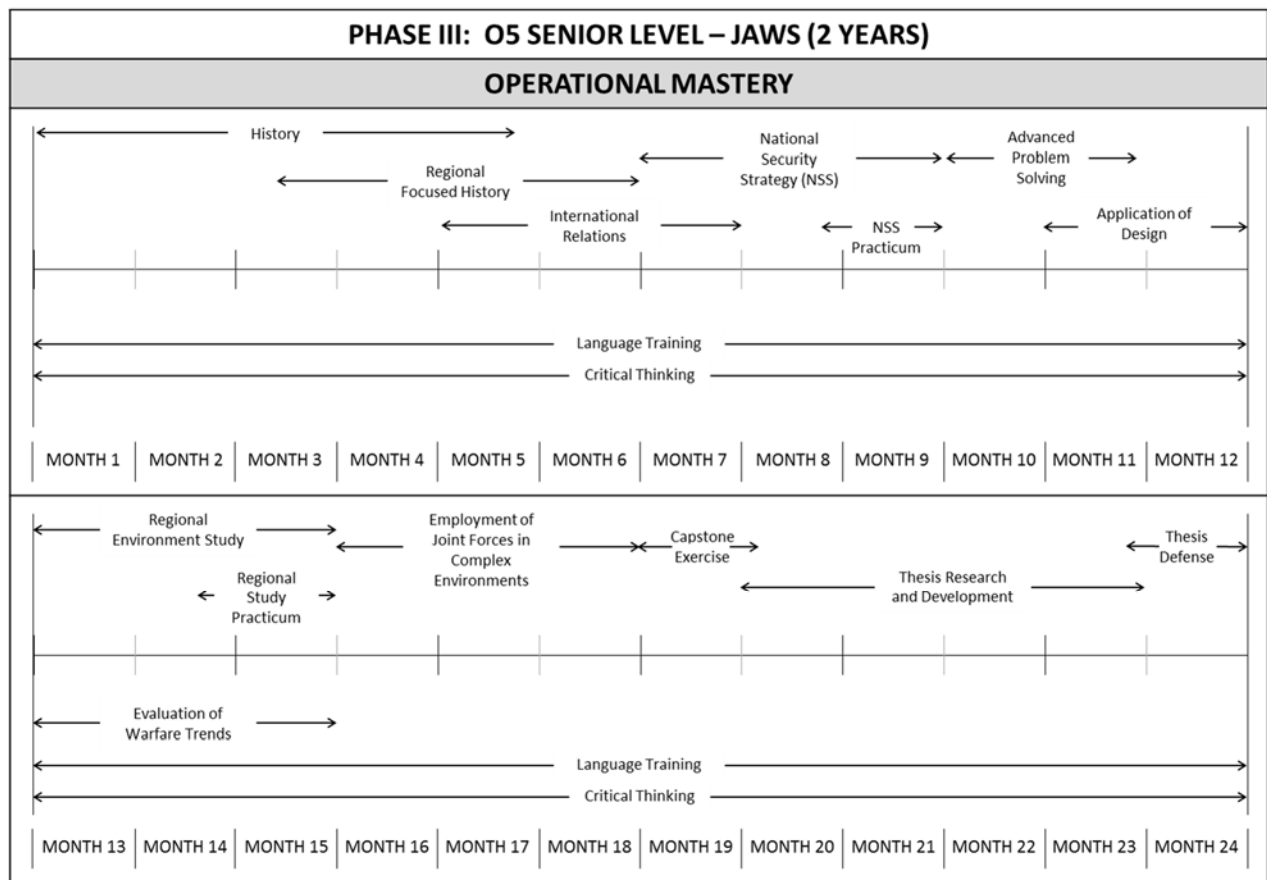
PHASE III: O5 SENIOR LEVEL – JAWS (2 YEARS)

OPERATIONAL MASTERY

History

Regional Focused History

National Security Strategy (NSS)

Advanced Problem Solving

International Relations

NSS Practicum

Application of Design

Language Training

Critical Thinking

| MONTH 1 | MONTH 2 | MONTH 3 | MONTH 4 | MONTH 5 | MONTH 6 | MONTH 7 | MONTH 8 | MONTH 9 | MONTH 10 | MONTH 11 | MONTH 12 |
|---|---|---|---|---|---|---|---|---|---|---|---|

Regional Environment Study

Employment of Joint Forces in Complex Environments

Capstone Exercise

Thesis Defense

Regional Study Practicum

Thesis Research and Development

Evaluation of Warfare Trends

Language Training

Critical Thinking

| MONTH 13 | MONTH 14 | MONTH 15 | MONTH 16 | MONTH 17 | MONTH 18 | MONTH 19 | MONTH 20 | MONTH 21 | MONTH 22 | MONTH 23 | MONTH 24 |
|---|---|---|---|---|---|---|---|---|---|---|---|